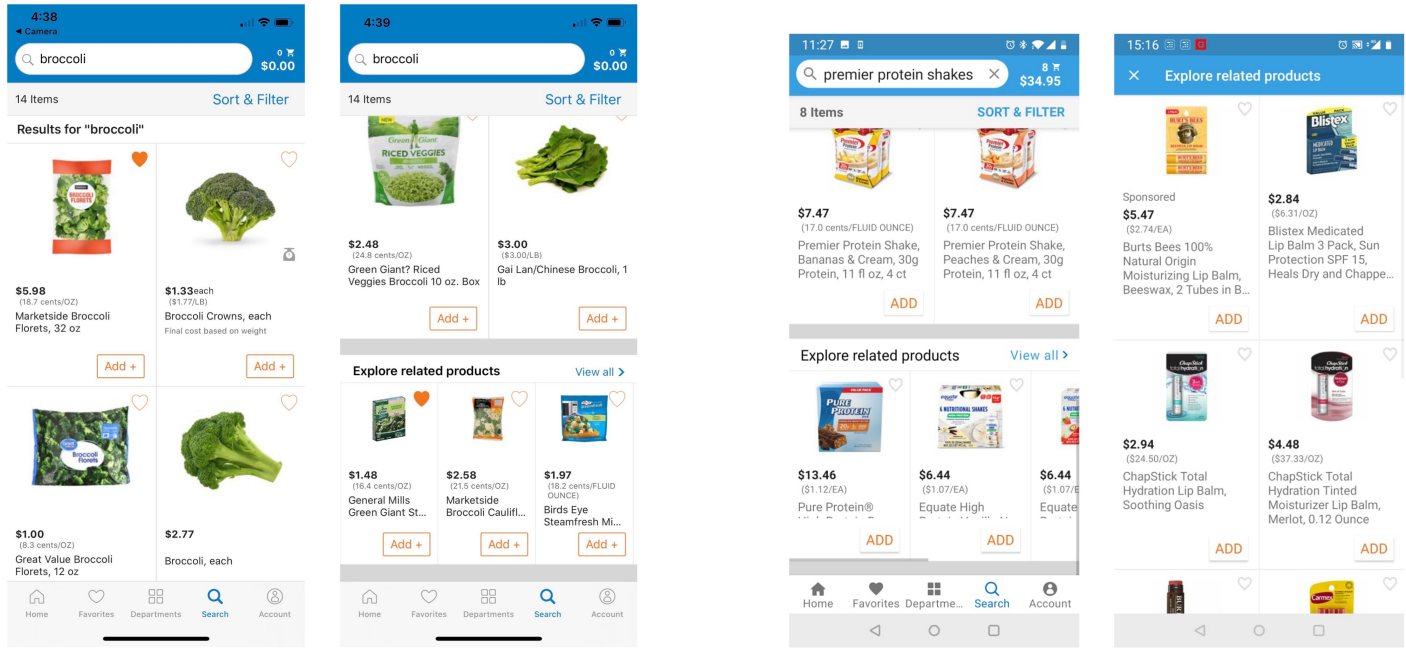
4:38
◂ Camera
broccoli
0
$0.00
14 Items
Sort & Filter
Results for "broccoli"
$5.98
(18.7 cents/OZ)
Marketside Broccoli Florets, 32 oz
Add +
$1.33each
($1.77/LB)
Broccoli Crowns, each
Final cost based on weight
Add +
$1.00
(8.3 cents/OZ)
Great Value Broccoli Florets, 12 oz
$2.77
Broccoli, each
Home
Favorites
Departments
Search
Account

4:39
broccoli
0
$0.00
14 Items
Sort & Filter
$2.48
(24.8 cents/OZ)
Green Giant? Riced Veggies Broccoli 10 oz. Box
Add +
$3.00
($3.00/LB)
Gai Lan/Chinese Broccoli, 1 lb
Add +
Explore related products
View all
$1.48
(16.4 cents/OZ)
General Mills Green Giant St...
Add +
$2.58
(21.5 cents/OZ)
Marketside Broccoli Caulifl...
Add +
$1.97
(18.2 cents/FLUID OUNCE)
Birds Eye Steamfresh Mi...
Add +
Home
Favorites
Departments
Search
Account

11:27
premier protein shakes
8
$34.95
8 Items
SORT & FILTER
$7.47
(17.0 cents/FLUID OUNCE)
Premier Protein Shake, Bananas & Cream, 30g Protein, 11 fl oz, 4 ct
ADD
$7.47
(17.0 cents/FLUID OUNCE)
Premier Protein Shake, Peaches & Cream, 30g Protein, 11 fl oz, 4 ct
ADD
Explore related products
View all
$13.46
($1.12/EA)
Pure Protein®
ADD
$6.44
($1.07/EA)
Equate High
ADD
$6.44
($1.07/E
Equate
Home
Favorites
Departme...
Search
Account

15:16
Explore related products
Sponsored
$5.47
($2.74/EA)
Burts Bees 100% Natural Origin Moisturizing Lip Balm, Beeswax, 2 Tubes in B...
ADD
$2.84
($6.31/OZ)
Blistex Medicated Lip Balm 3 Pack, Sun Protection SPF 15, Heals Dry and Chappe...
ADD
$2.94
($24.50/OZ)
ChapStick Total Hydration Lip Balm, Soothing Oasis
ADD
$4.48
($37.33/OZ)
ChapStick Total Hydration Tinted Moisturizer Lip Balm, Merlot, 0.12 Ounce
ADD